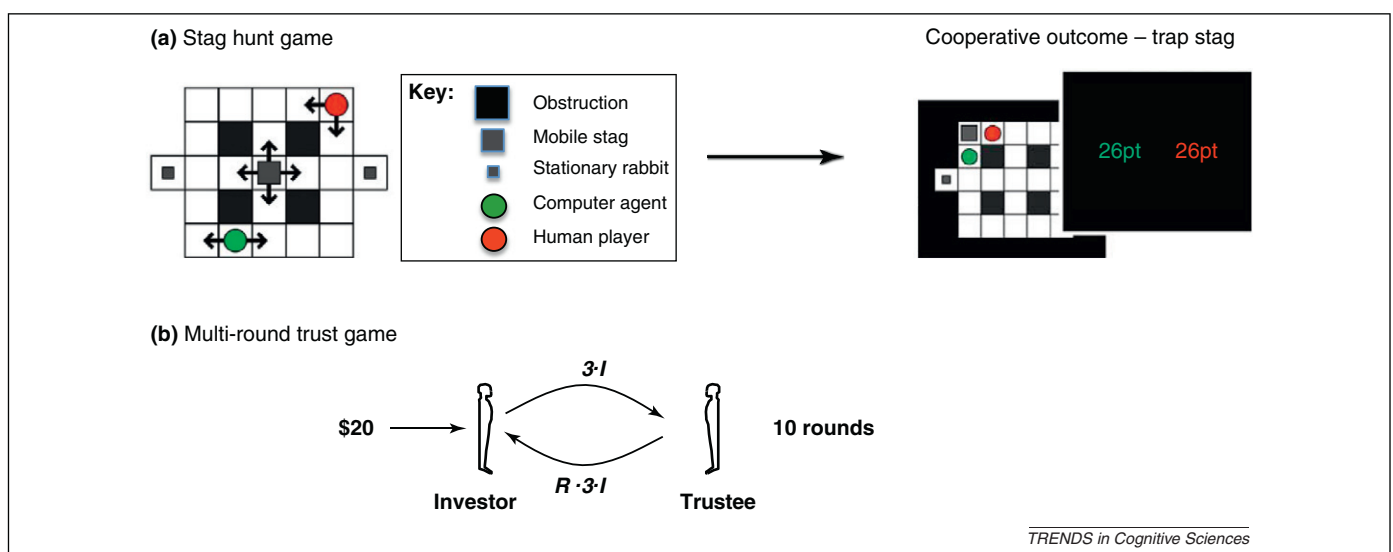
(a) Stag hunt game

Key:
Obstruction
Mobile stag
Stationary rabbit
Computer agent
Human player

Cooperative outcome – trap stag

26pt 26pt

(b) Multi-round trust game

$3 \cdot I$

\$20

10 rounds

$R \cdot 3 \cdot I$

Investor

Trustee

TRENDS in Cognitive Sciences